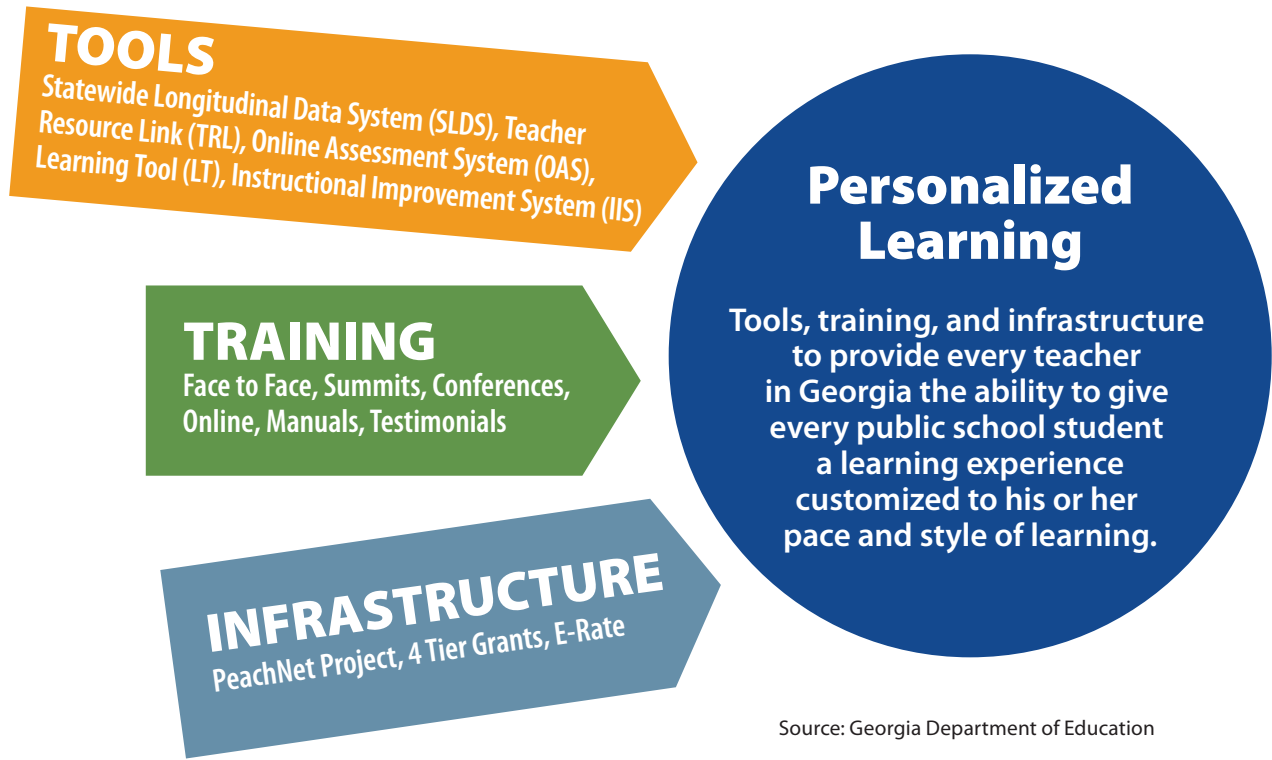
TOOLS
Statewide Longitudinal Data System (SLDS), Teacher Resource Link (TRL), Online Assessment System (OAS), Learning Tool (LT), Instructional Improvement System (IIS)

TRAINING
Face to Face, Summits, Conferences, Online, Manuals, Testimonials

INFRASTRUCTURE
PeachNet Project, 4 Tier Grants, E-Rate

Personalized Learning

Tools, training, and infrastructure to provide every teacher in Georgia the ability to give every public school student a learning experience customized to his or her pace and style of learning.

Source: Georgia Department of Education